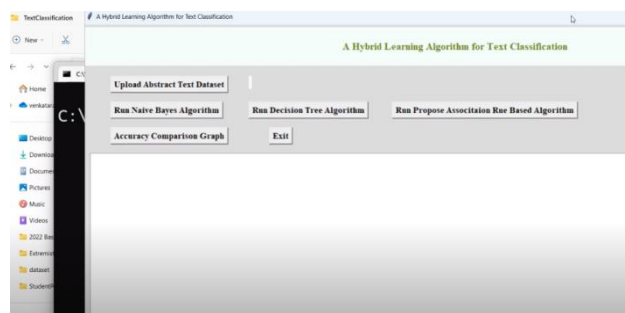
TextClassification

New

Home

venkatar

Desktop

Downloa

Documen

Pictures

Music

Videos

2022 Be

Extensio

dataset

StudentP

C:\

C:\

A Hybrid Learning Algorithm for Text Classification

A Hybrid Learning Algorithm for Text Classification

Upload Abstract Text Dataset

Run Naive Bayes Algorithm

Run Decision Tree Algorithm

Run Propose Associtaion Rue Based Algorithm

Accuracy Comparison Graph

Exit